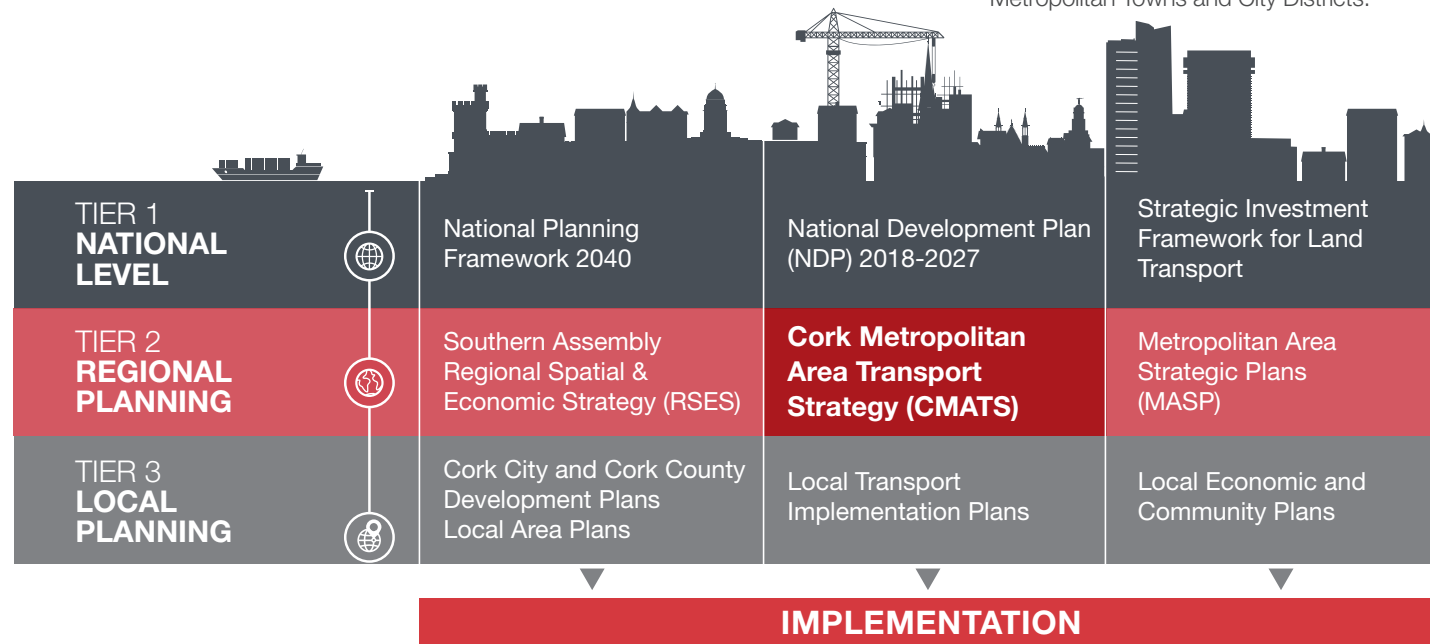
Metropolitan Towns and City Districts.

TIER 1
NATIONAL LEVEL

National Planning Framework 2040

National Development Plan (NDP) 2018-2027

Strategic Investment Framework for Land Transport

TIER 2
REGIONAL PLANNING

Southern Assembly Regional Spatial & Economic Strategy (RSES)

Cork Metropolitan Area Transport Strategy (CMATS)

Metropolitan Area Strategic Plans (MASP)

TIER 3
LOCAL PLANNING

Cork City and Cork County Development Plans
Local Area Plans

Local Transport Implementation Plans

Local Economic and Community Plans

IMPLEMENTATION